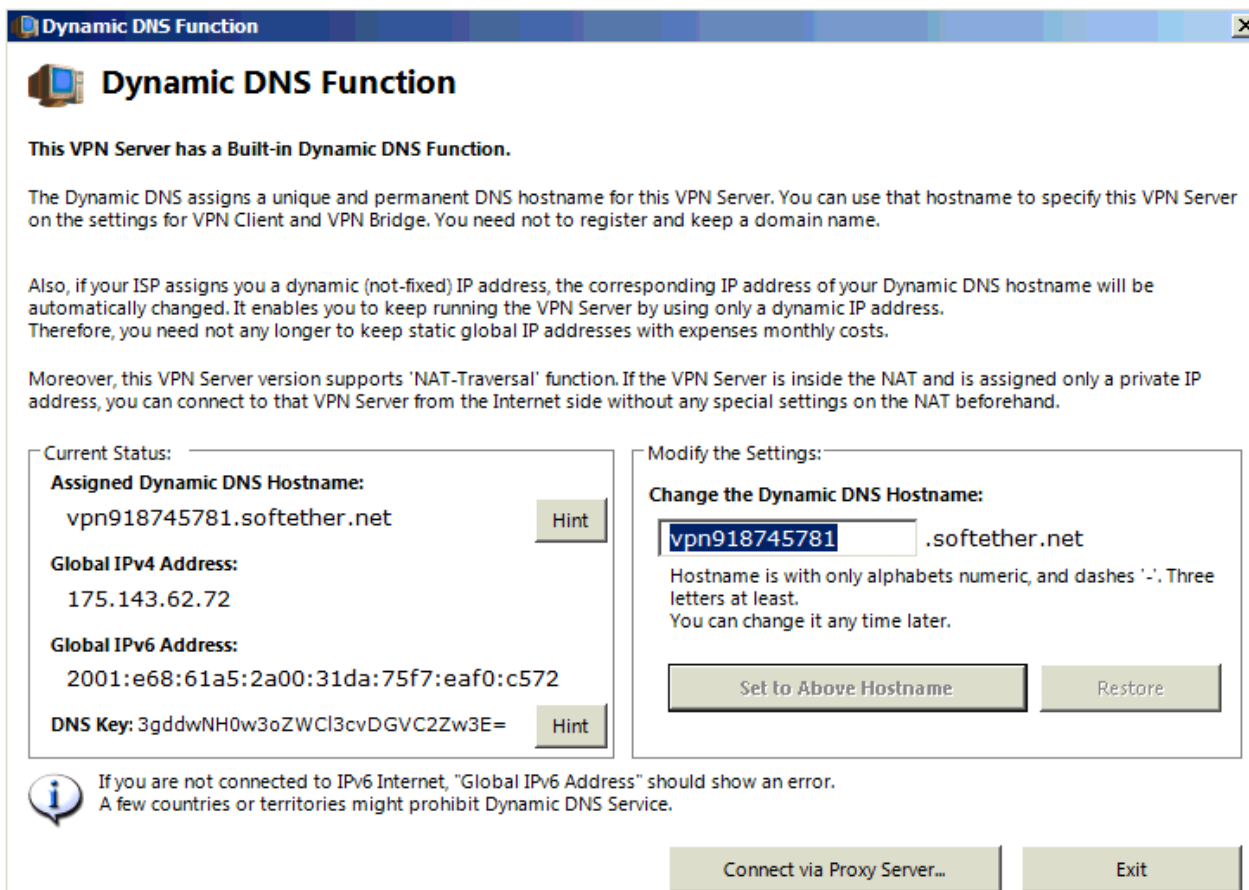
Dynamic DNS Function

Dynamic DNS Function

This VPN Server has a Built-in Dynamic DNS Function.

The Dynamic DNS assigns a unique and permanent DNS hostname for this VPN Server. You can use that hostname to specify this VPN Server on the settings for VPN Client and VPN Bridge. You need not to register and keep a domain name.

Also, if your ISP assigns you a dynamic (not-fixed) IP address, the corresponding IP address of your Dynamic DNS hostname will be automatically changed. It enables you to keep running the VPN Server by using only a dynamic IP address.
Therefore, you need not any longer to keep static global IP addresses with expenses monthly costs.

Moreover, this VPN Server version supports 'NAT-Traversal' function. If the VPN Server is inside the NAT and is assigned only a private IP address, you can connect to that VPN Server from the Internet side without any special settings on the NAT beforehand.

Current Status:
Assigned Dynamic DNS Hostname:
vpn918745781.softether.net
Hint
Global IPv4 Address:
175.143.62.72
Global IPv6 Address:
2001:e68:61a5:2a00:31da:75f7:eaf0:c572
DNS Key: 3gddwNH0w3oZWCl3cvDGVC2Zw3E=
Hint

Modify the Settings:
Change the Dynamic DNS Hostname:
vpn918745781 .softether.net
Hostname is with only alphabets numeric, and dashes '-'. Three letters at least.
You can change it any time later.
Set to Above Hostname
Restore

If you are not connected to IPv6 Internet, "Global IPv6 Address" should show an error.
A few countries or territories might prohibit Dynamic DNS Service.

Connect via Proxy Server...
Exit